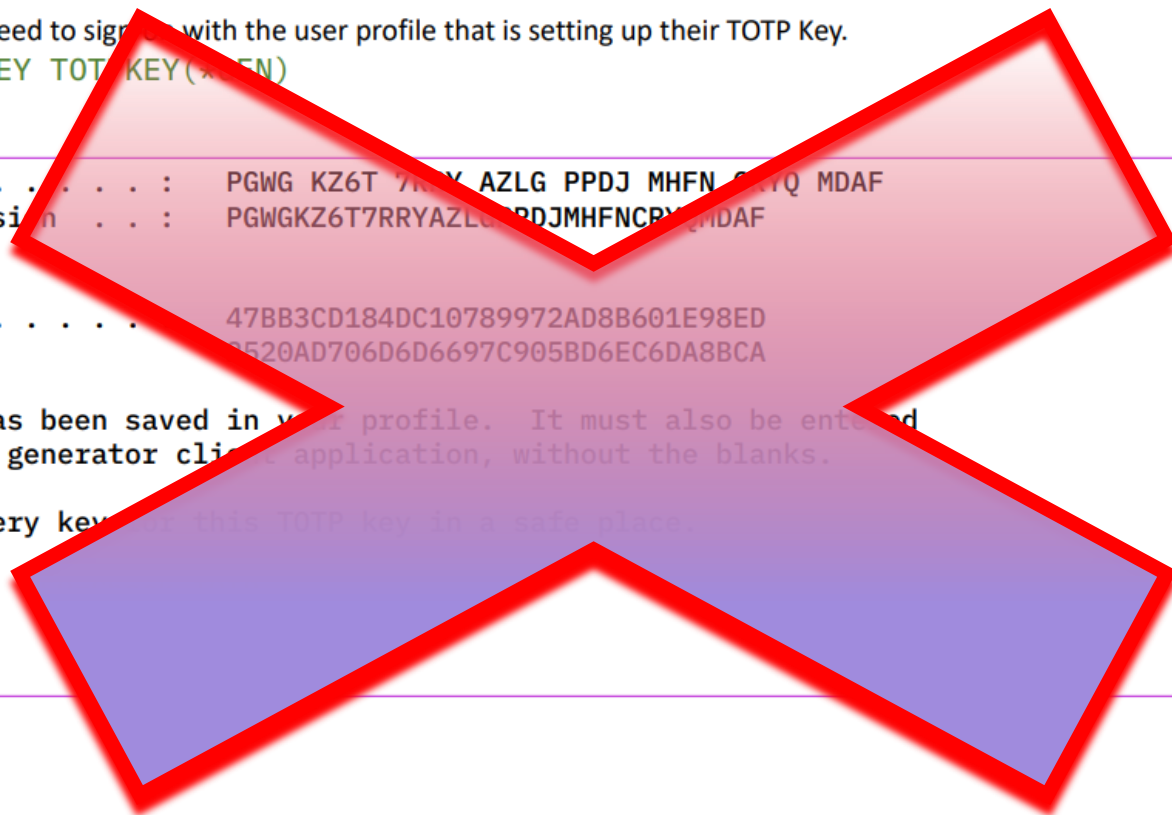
eed to sign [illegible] with the user profile that is setting up their TOTP Key.
EY TOT KEY(*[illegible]EN)

. . . . . . :   PGWG KZ6T 7R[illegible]Y AZLG PPDJ MHFN C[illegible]YQ MDAF
sion  . . :   PGWGKZ6T7RRYAZL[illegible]PDJMHFNCR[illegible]QMDAF

. . . . . .   47BB3CD184DC10789972AD8B601E98ED
              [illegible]520AD706D6D6697C905BD6EC6DA8BCA

as been saved in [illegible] profile.  It must also be ente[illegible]ed
 generator cli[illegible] application, without the blanks.

ery key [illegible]r this TOTP key in a safe place.